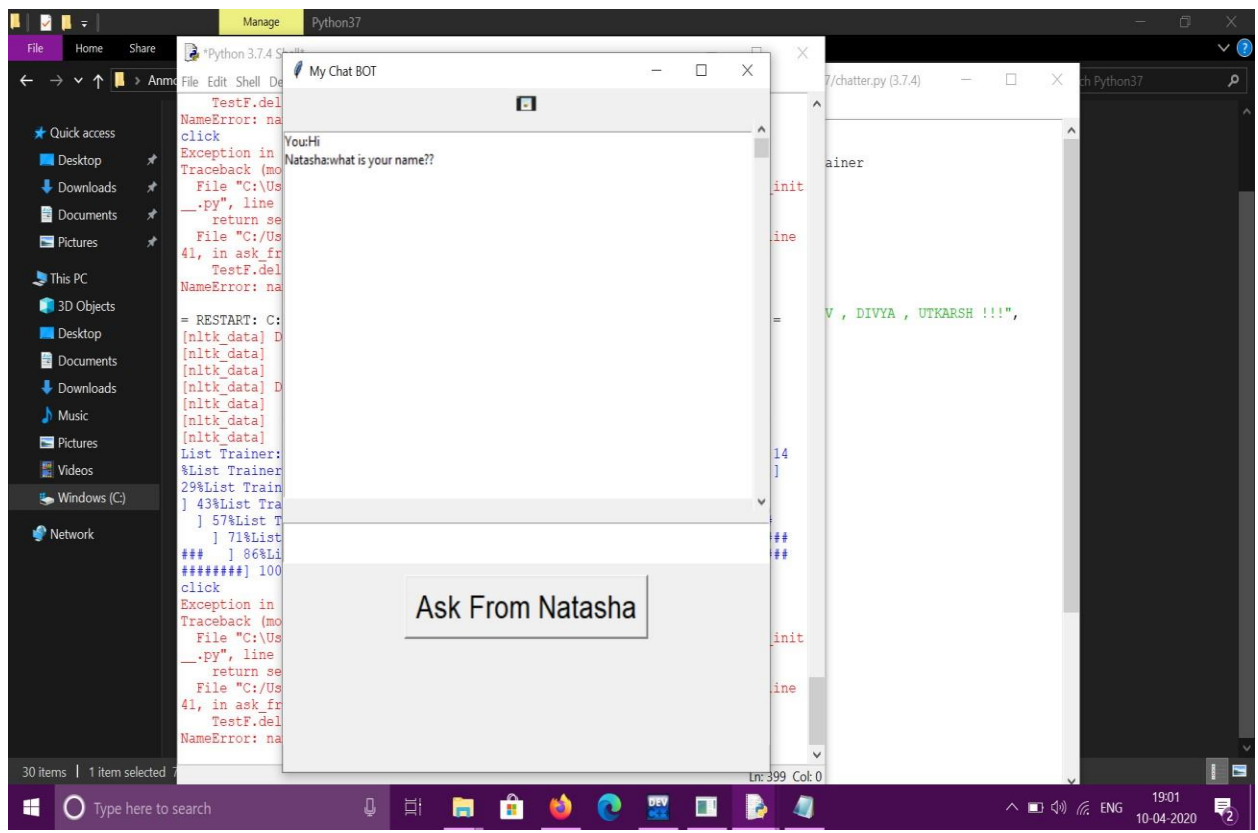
Manage Python37

File Home Share

Anmo

Quick access
Desktop
Downloads
Documents
Pictures
This PC
3D Objects
Desktop
Documents
Downloads
Music
Pictures
Videos
Windows (C:)
Network

30 items | 1 item selected 7

*Python 3.7.4 Shell*

File Edit Shell De

TestF.del
NameError: na
click
Exception in
Traceback (mo
File "C:\Us
__.py", line
return se
File "C:/Us
41, in ask_fr
TestF.del
NameError: na

= RESTART: C:
[nltk_data] D
[nltk_data]
[nltk_data]
[nltk_data] D
[nltk_data]
[nltk_data]
[nltk_data]
List Trainer:
%List Trainer
29%List Train
] 43%List Tra
] 57%List T
] 71%List
### ] 86%Li
########] 100
click
Exception in
Traceback (mo
File "C:\Us
__.py", line
return se
File "C:/Us
41, in ask_fr
TestF.del
NameError: na

7/chatter.py (3.7.4)

ch Python37

ainer
init
ine
=
V , DIVYA , UTKARSH !!!",
14
]
##
##
init
ine

Ln: 399 Col: 0

My Chat BOT

You:Hi
Natasha:what is your name??

Ask From Natasha

Type here to search

ENG 19:01 10-04-2020